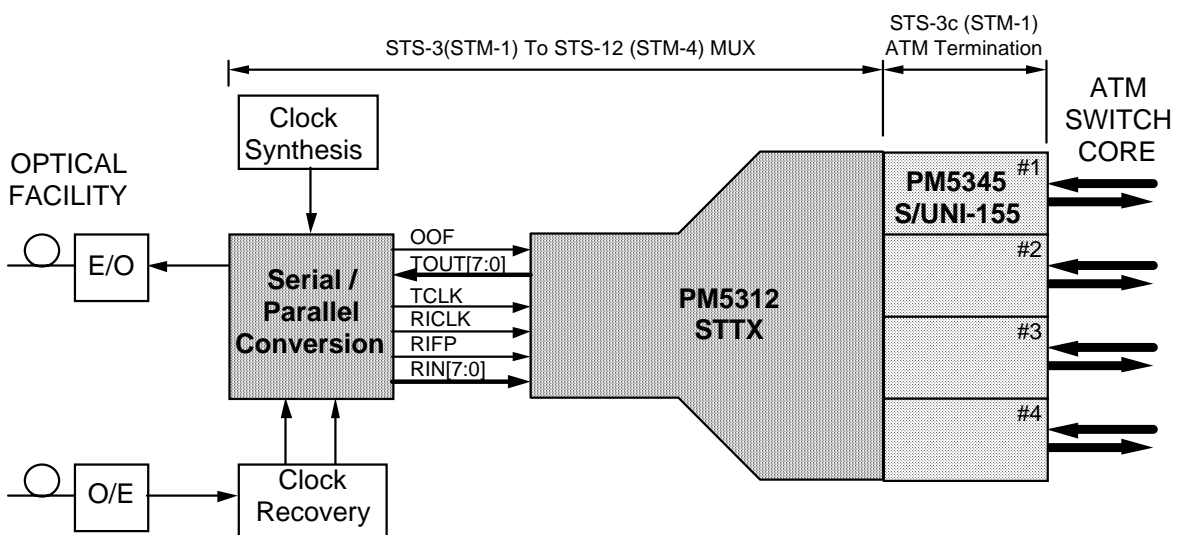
STS-3(STM-1) To STS-12 (STM-4) MUX

STS-3c (STM-1) ATM Termination

ATM SWITCH CORE

OPTICAL FACILITY

Clock Synthesis

E/O

Serial / Parallel Conversion

OOF
TOUT[7:0]
TCLK
RICLK
RIFP
RIN[7:0]

PM5312 STTX

#1
PM5345 S/UNI-155

#2

#3

#4

O/E

Clock Recovery